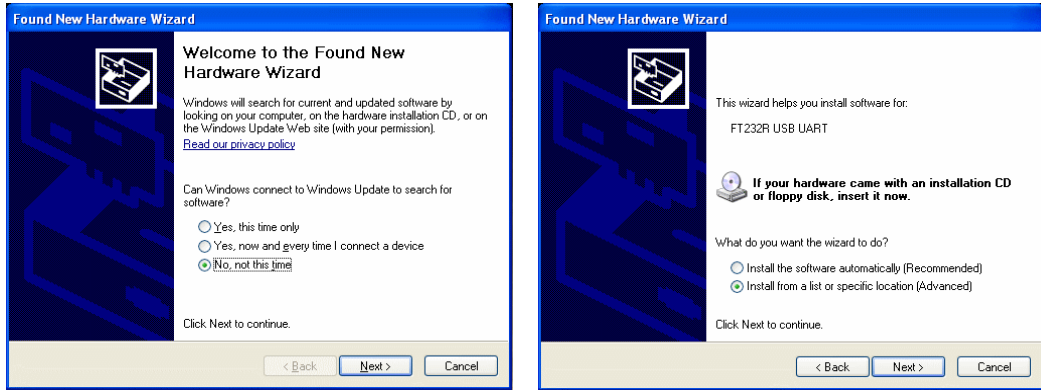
Found New Hardware Wizard

Welcome to the Found New Hardware Wizard

Windows will search for current and updated software by looking on your computer, on the hardware installation CD, or on the Windows Update Web site (with your permission).

Read our privacy policy

Can Windows connect to Windows Update to search for software?

Yes, this time only

Yes, now and every time I connect a device

No, not this time

Click Next to continue.

< Back | Next > | Cancel

Found New Hardware Wizard

This wizard helps you install software for:

FT232R USB UART

If your hardware came with an installation CD or floppy disk, insert it now.

What do you want the wizard to do?

Install the software automatically (Recommended)

Install from a list or specific location (Advanced)

Click Next to continue.

< Back | Next > | Cancel